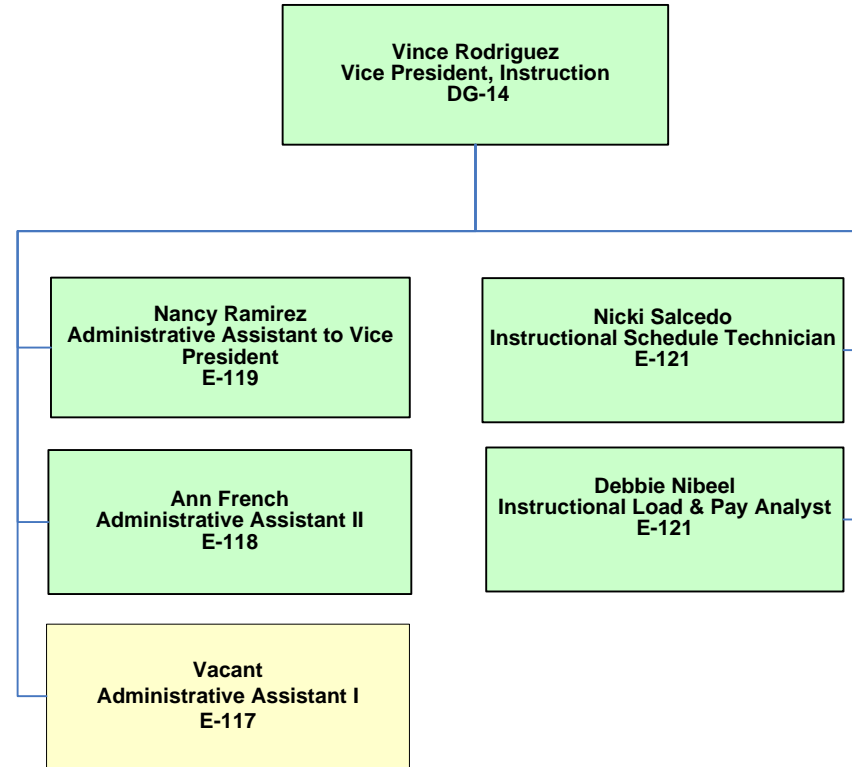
Vince Rodriguez
Vice President, Instruction
DG-14

Nancy Ramirez
Administrative Assistant to Vice President
E-119

Ann French
Administrative Assistant II
E-118

Vacant
Administrative Assistant I
E-117

Nicki Salcedo
Instructional Schedule Technician
E-121

Debbie Nibeel
Instructional Load & Pay Analyst
E-121